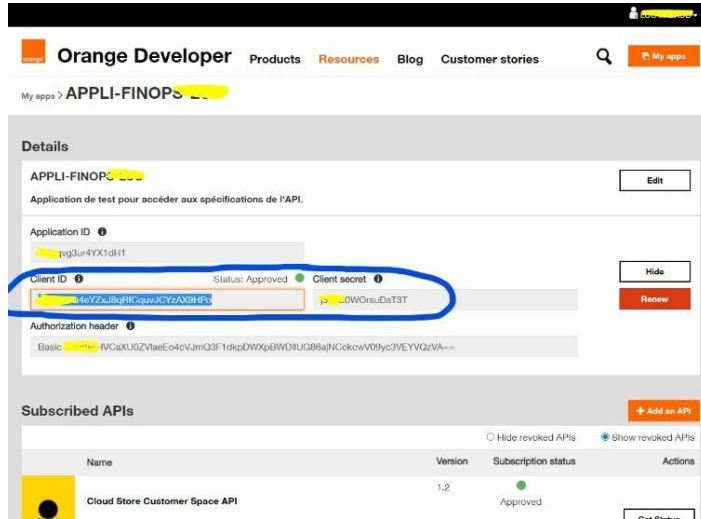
orange Orange Developer Products Resources Blog Customer stories My apps

My apps > APPLI-FINOPS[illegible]

Details

APPLI-FINOPS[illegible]

Application de test pour accéder aux spécifications de l'API.

Edit

Application ID

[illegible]vg3ur4YX1dH1

Client ID Status: Approved Client secret

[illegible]4eYZxJ8qRfCquvJCYzAX9HPd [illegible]0WOrsuDsT3T

Hide

Renew

Authorization header

Basic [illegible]VCaXU0ZVlaeEo4cVJmQ3F1dkpDWXpBWDlIUG86ajNCckcwV09yc3VEYVQzVA==

Subscribed APIs

+ Add an API

Hide revoked APIs Show revoked APIs

| Name | Version | Subscription status | Actions |
|---|---|---|---|
| Cloud Store Customer Space API | 1.2 | Approved | Get Status |